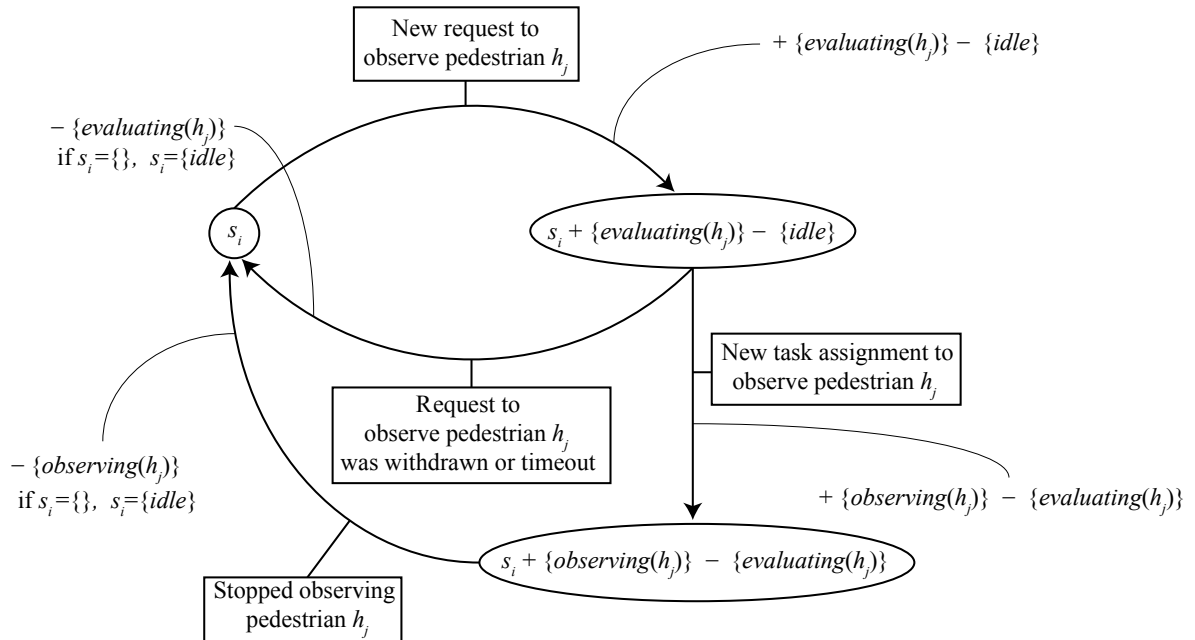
New request to observe pedestrian $h_j$

$+ \{evaluating(h_j)\} - \{idle\}$

$- \{evaluating(h_j)\}$
if $s_i=\{\}$, $s_i=\{idle\}$

$s_i$

$s_i + \{evaluating(h_j)\} - \{idle\}$

New task assignment to observe pedestrian $h_j$

Request to observe pedestrian $h_j$ was withdrawn or timeout

$- \{observing(h_j)\}$
if $s_i=\{\}$, $s_i=\{idle\}$

$+ \{observing(h_j)\} - \{evaluating(h_j)\}$

$s_i + \{observing(h_j)\} - \{evaluating(h_j)\}$

Stopped observing pedestrian $h_j$